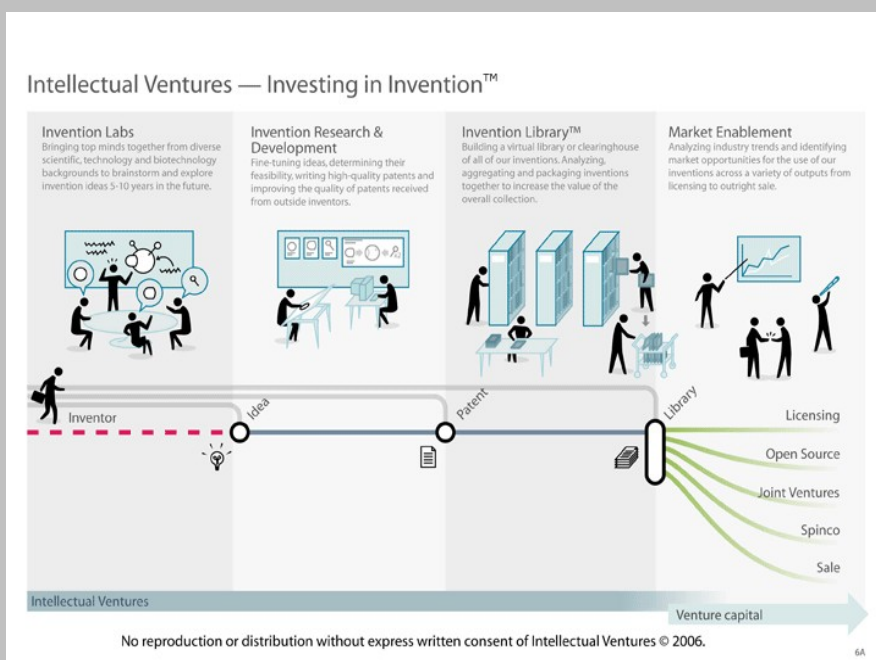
Intellectual Ventures — Investing in Invention™

Invention Labs
Bringing top minds together from diverse scientific, technology and biotechnology backgrounds to brainstorm and explore invention ideas 5-10 years in the future.

Invention Research & Development
Fine-tuning ideas, determining their feasibility, writing high-quality patents and improving the quality of patents received from outside inventors.

Invention Library™
Building a virtual library or clearinghouse of all of our inventions. Analyzing, aggregating and packaging inventions together to increase the value of the overall collection.

Market Enablement
Analyzing industry trends and identifying market opportunities for the use of our inventions across a variety of outputs from licensing to outright sale.

Inventor

Idea

Patent

Library

Licensing

Open Source

Joint Ventures

Spinco

Sale

Intellectual Ventures

Venture capital

No reproduction or distribution without express written consent of Intellectual Ventures © 2006.

6A